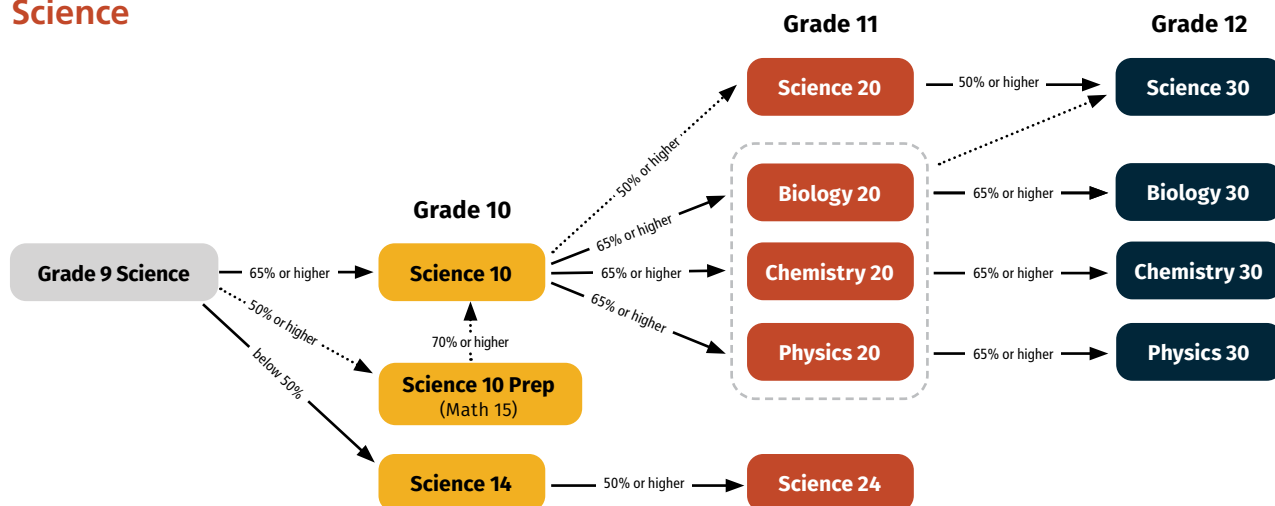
Science

Grade 10

Grade 11

Grade 12

Grade 9 Science

65% or higher

50% or higher

below 50%

Science 10

70% or higher

Science 10 Prep
(Math 15)

Science 14

50% or higher

Science 24

50% or higher

65% or higher

65% or higher

65% or higher

Science 20

Biology 20

Chemistry 20

Physics 20

50% or higher

65% or higher

65% or higher

65% or higher

Science 30

Biology 30

Chemistry 30

Physics 30